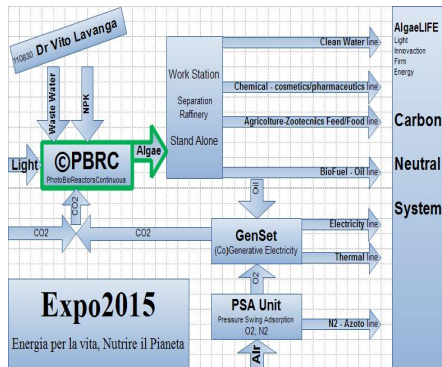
110830 Dr Vito Lavanga

Waste Water

NPK

Light

©PBRC

PhotoBioReactorsContinuous

Algae

Work Station

Separation Raffinery

Stand Alone

Clean Water line

Chemical - cosmetics/pharmaceutics line

Agriculture-Zootecnics Feed/Food line

BioFuel - Oil line

AlgaeLIFE

Light Innovation Firm Energy

Carbon

Neutral

System

CO2

CO2

CO2

Oil

GenSet

(Co)Generative Electricity

Electricity line

Thermal line

O2

PSA Unit

Pressure Swing Adsorption

O2, N2

N2 - Azoto line

Air

Expo2015

Energia per la vita, Nutrire il Pianeta